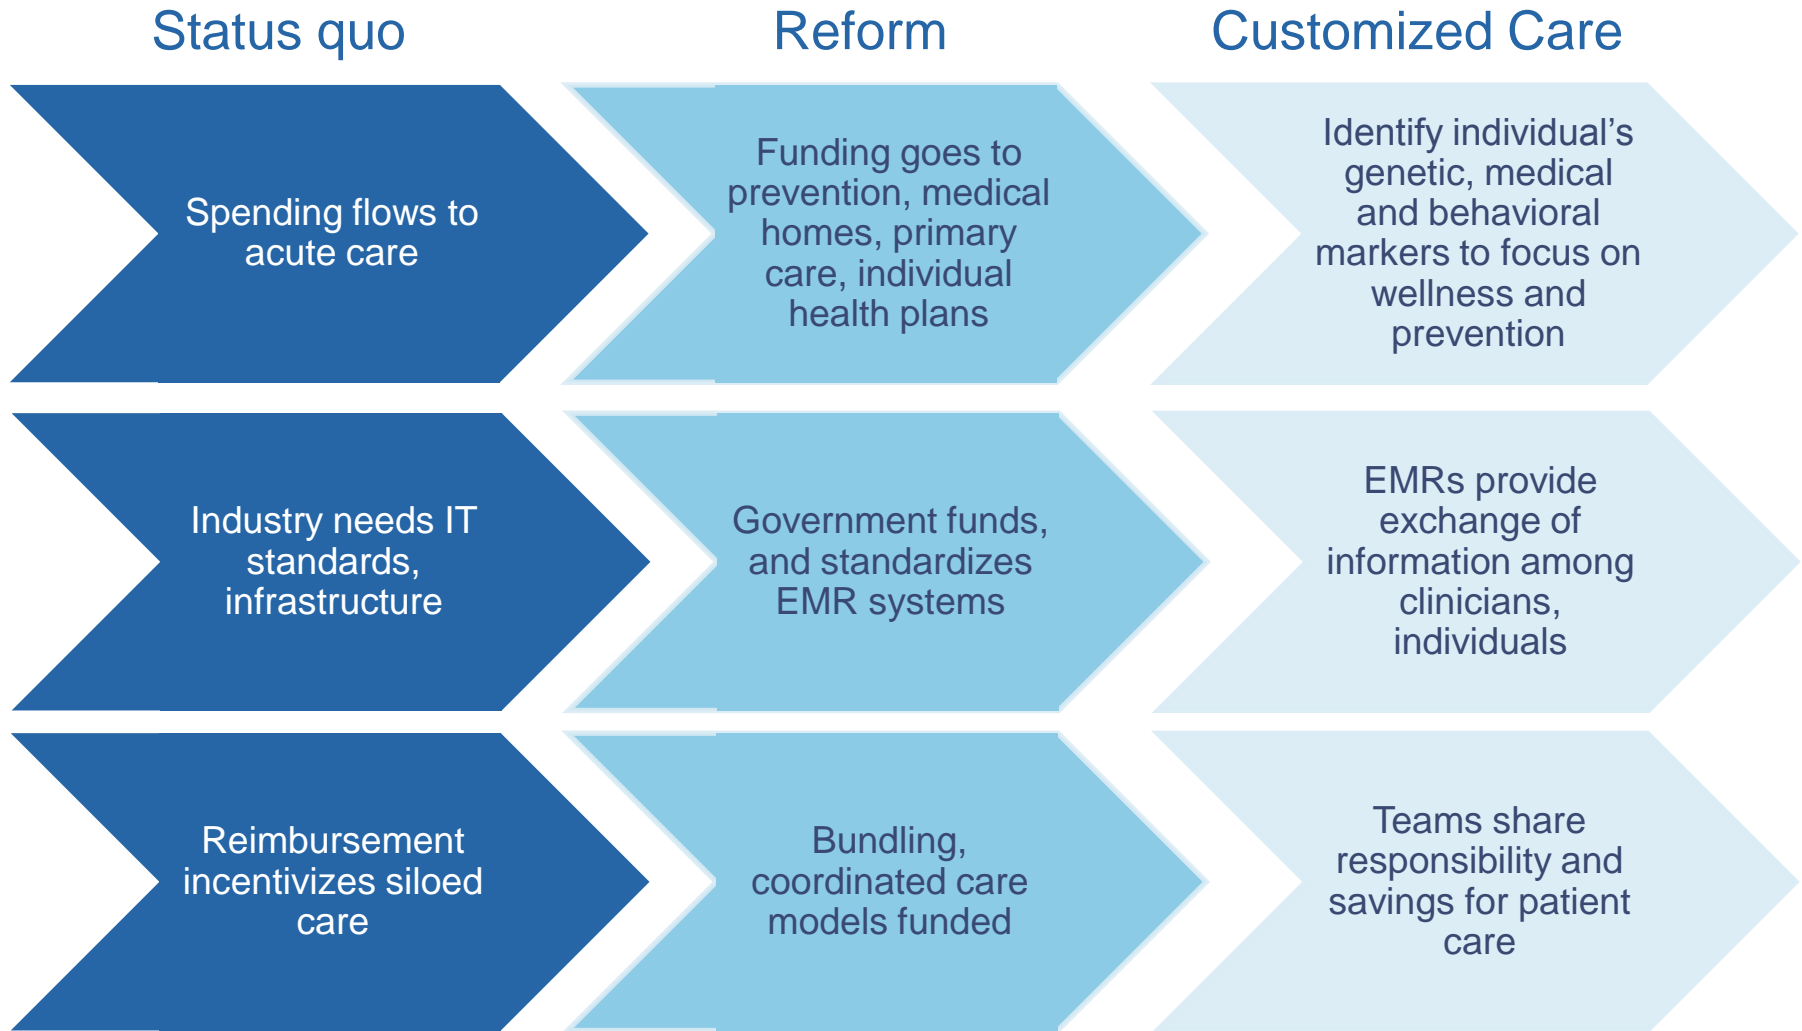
Status quo

Reform

Customized Care

Spending flows to acute care

Funding goes to prevention, medical homes, primary care, individual health plans

Identify individual’s genetic, medical and behavioral markers to focus on wellness and prevention

Industry needs IT standards, infrastructure

Government funds, and standardizes EMR systems

EMRs provide exchange of information among clinicians, individuals

Reimbursement incentivizes siloed care

Bundling, coordinated care models funded

Teams share responsibility and savings for patient care